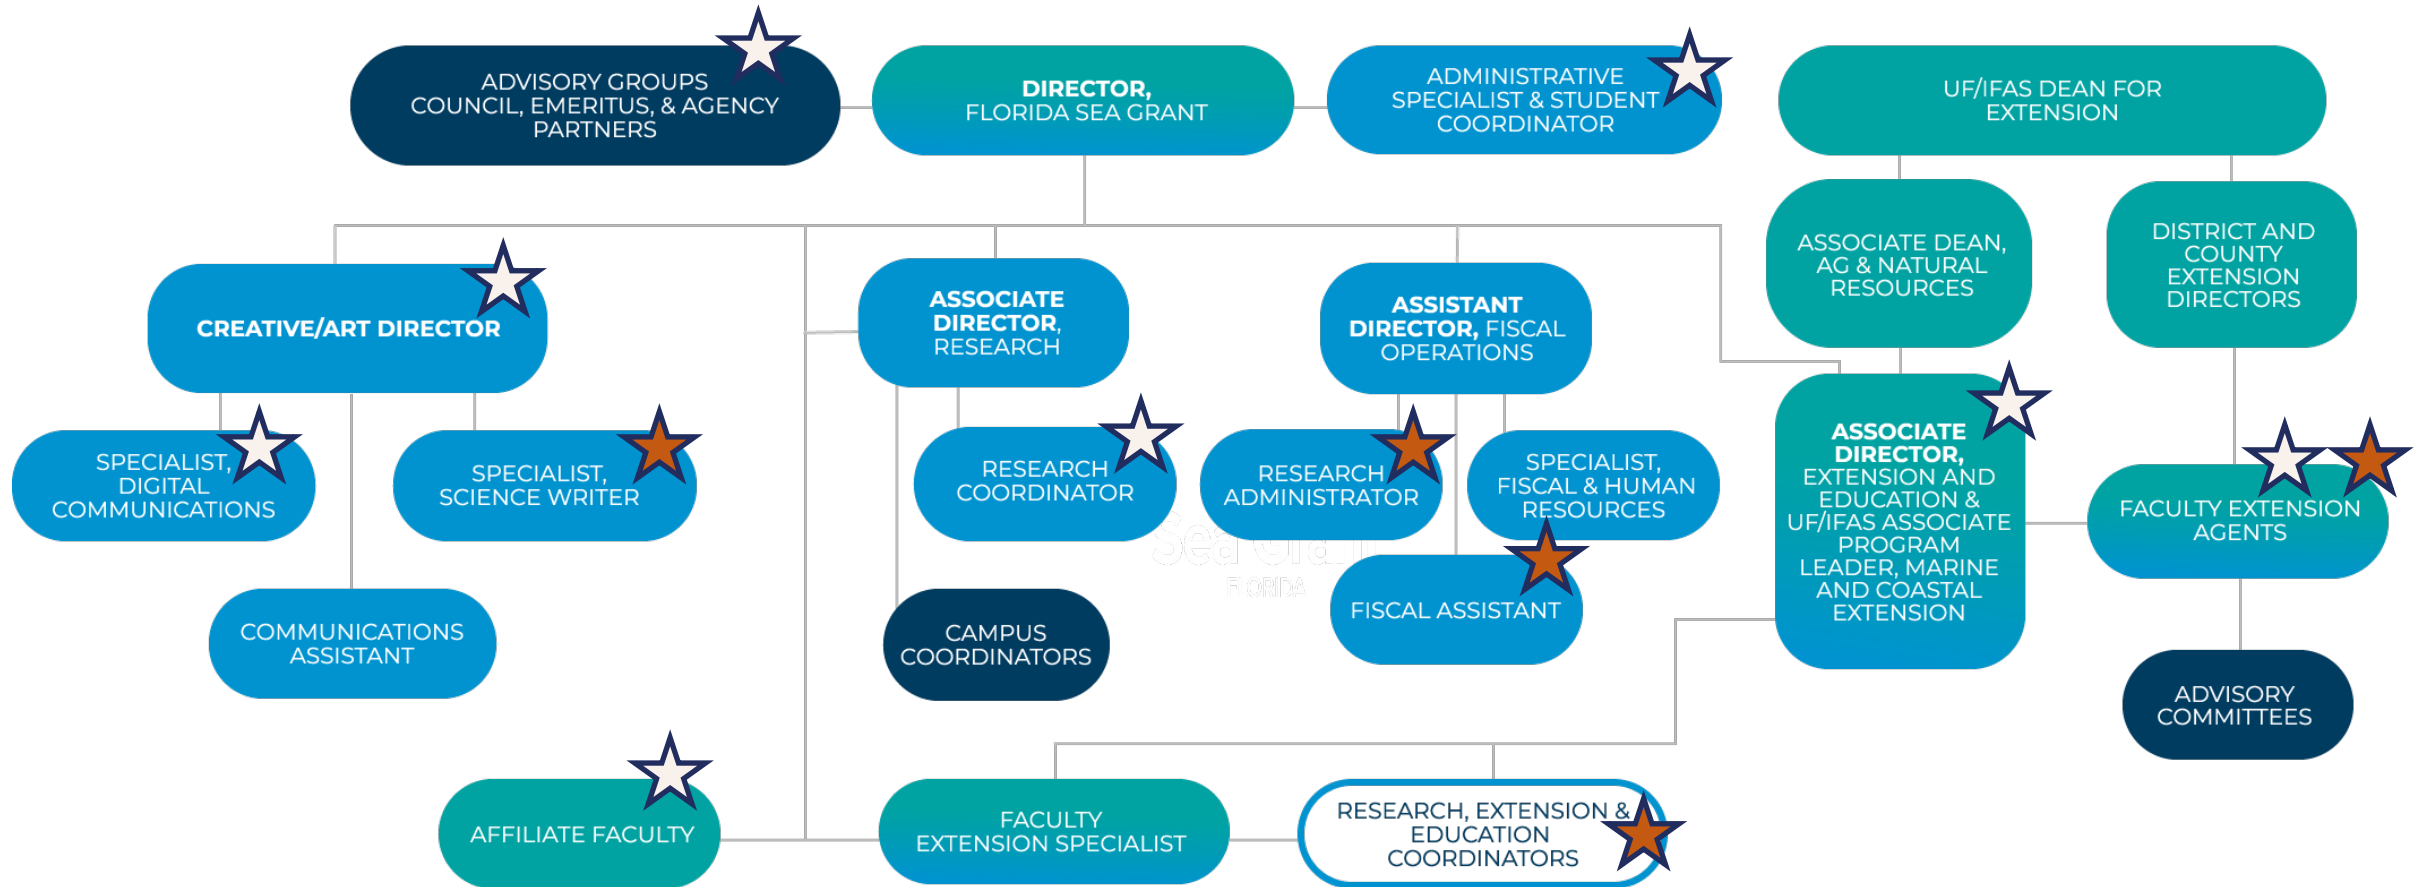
ADVISORY GROUPS COUNCIL, EMERITUS, & AGENCY PARTNERS

DIRECTOR, FLORIDA SEA GRANT

ADMINISTRATIVE SPECIALIST & STUDENT COORDINATOR

UF/IFAS DEAN FOR EXTENSION

ASSOCIATE DEAN, AG & NATURAL RESOURCES

DISTRICT AND COUNTY EXTENSION DIRECTORS

CREATIVE/ART DIRECTOR

ASSOCIATE DIRECTOR, RESEARCH

ASSISTANT DIRECTOR, FISCAL OPERATIONS

SPECIALIST, DIGITAL COMMUNICATIONS

SPECIALIST, SCIENCE WRITER

RESEARCH COORDINATOR

RESEARCH ADMINISTRATOR

SPECIALIST, FISCAL & HUMAN RESOURCES

ASSOCIATE DIRECTOR, EXTENSION AND EDUCATION & UF/IFAS ASSOCIATE PROGRAM LEADER, MARINE AND COASTAL EXTENSION

FACULTY EXTENSION AGENTS

COMMUNICATIONS ASSISTANT

CAMPUS COORDINATORS

FISCAL ASSISTANT

Sea Grant FLORIDA

ADVISORY COMMITTEES

AFFILIATE FACULTY

FACULTY EXTENSION SPECIALIST

RESEARCH, EXTENSION & EDUCATION COORDINATORS